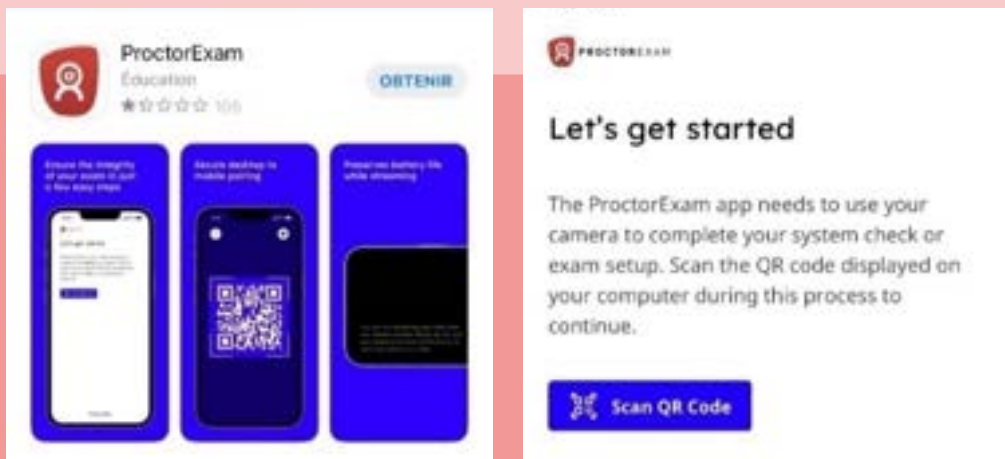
ProctorExam
Éducation
105
OBTENIR

Ensure the integrity of your exam in just a few easy steps

Secure desktop to mobile pairing

Preserve battery life while streaming

PROCTOREXAM

Let's get started

The ProctorExam app needs to use your camera to complete your system check or exam setup. Scan the QR code displayed on your computer during this process to continue.

Scan QR Code